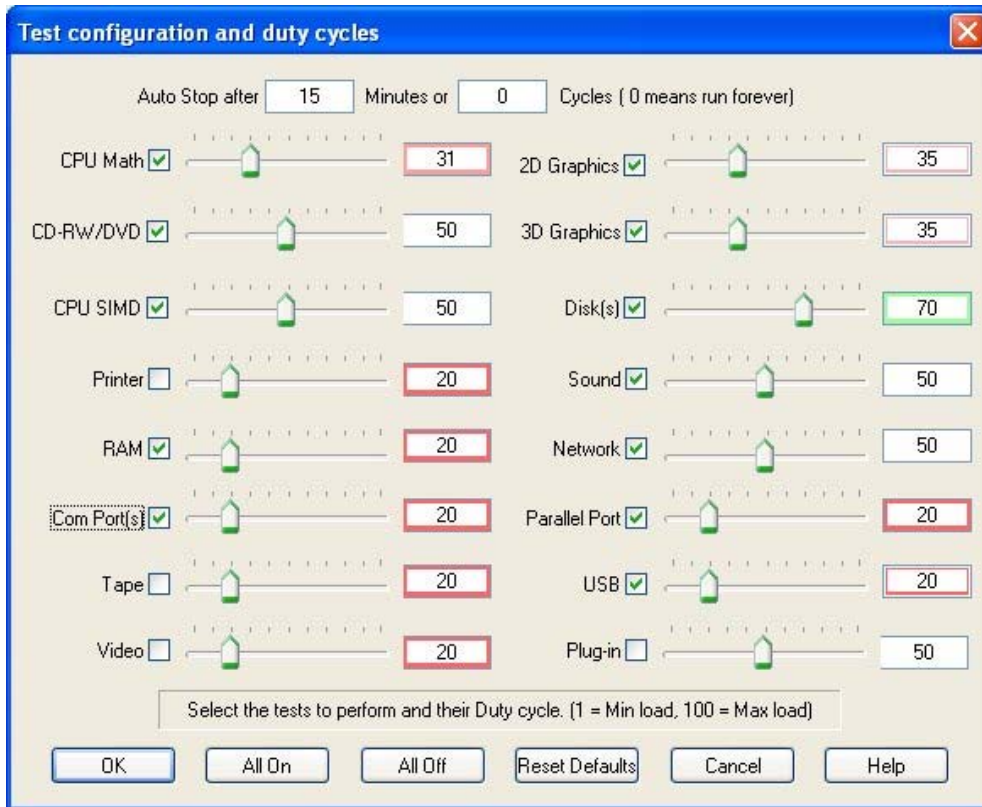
Test configuration and duty cycles

Auto Stop after 15 Minutes or 0 Cycles ( 0 means run forever)

CPU Math 31
CD-RW/DVD 50
CPU SIMD 50
Printer 20
RAM 20
Com Port(s) 20
Tape 20
Video 20

2D Graphics 35
3D Graphics 35
Disk(s) 70
Sound 50
Network 50
Parallel Port 20
USB 20
Plug-in 50

Select the tests to perform and their Duty cycle. (1 = Min load, 100 = Max load)

OK All On All Off Reset Defaults Cancel Help